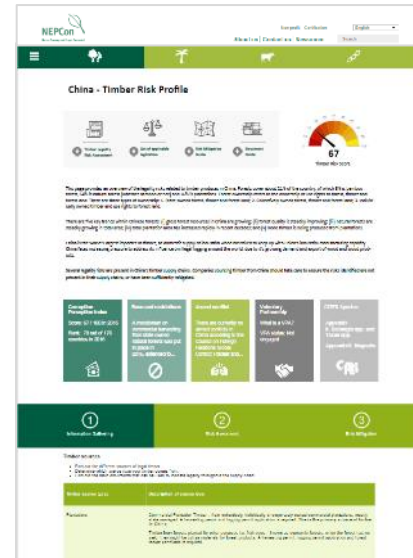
NEPCon

English

About us | Contact us | Newsletter

China - Timber Risk Profile

Timber Legality Risk Assessment

List of applicable legislation

Risk Mitigation Actions

Document Hub

67

Timber risk score

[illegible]

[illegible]

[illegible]

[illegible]

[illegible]

Corruption Perception Index

Score: 37 / 100 in 2016

Rank: 79 out of 176 countries in 2016

Armed conflict

Voluntary Partnership

Information Gathering

Risk Assessment

Risk Mitigation

Timber sources

| Timber source (s) | Description of timber source |
|---|---|
| Plantations | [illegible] |